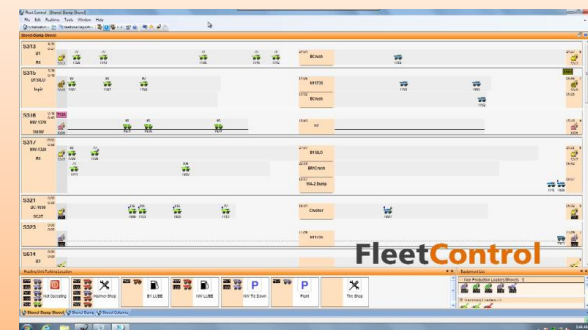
Fleet Control - [Shovel Dump Board]
File Edit Positions Tools Window Help
Shovel Dump Board
S313
S316
S318
S317
S321
S323
S634
BCrush
W1735
BCrush
W1
B15LD
BHCrush
W4-2 Dump
Crusher
W1135
FleetControl
Not Operating
Planned Shop
EF LUBE
WF LUBE
WF TIE Down
Plant
Tire Shop
Shovel Dump Board
Shovel Dump
Shovel Columns